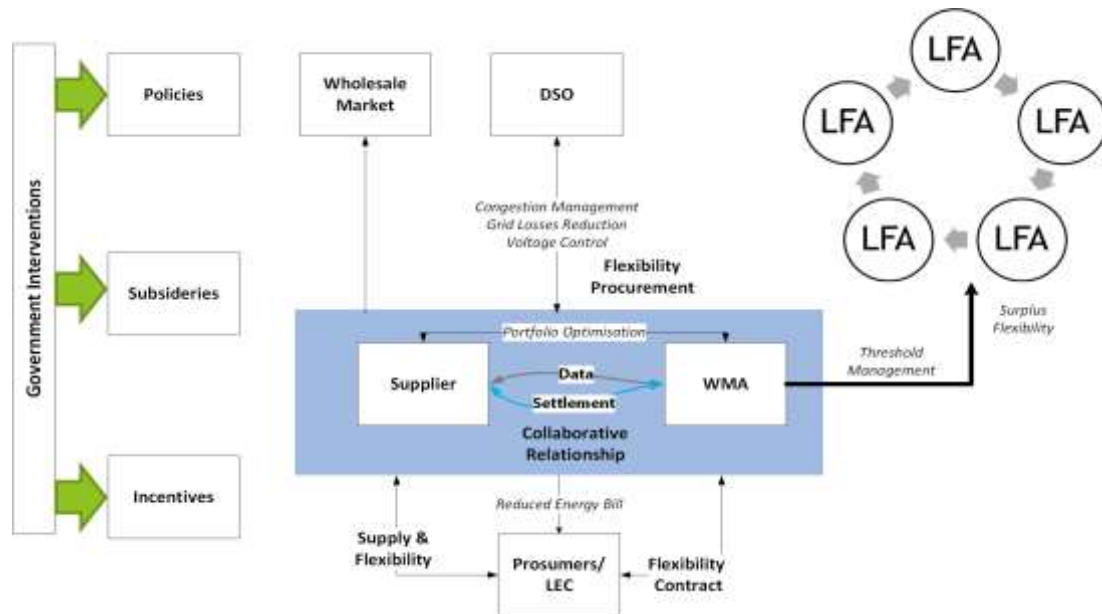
Government Interventions

Policies

Subsideries

Incentives

Wholesale Market

DSO

Congestion Management
Grid Losses Reduction
Voltage Control

Flexibility Procurement

Portfolio Optimisation

Supplier

Data

Settlement

WMA

Collaborative Relationship

Threshold Management

LFA

LFA

LFA

LFA

LFA

Surplus Flexibility

Reduced Energy Bill

Supply & Flexibility

Prosumers/ LEC

Flexibility Contract